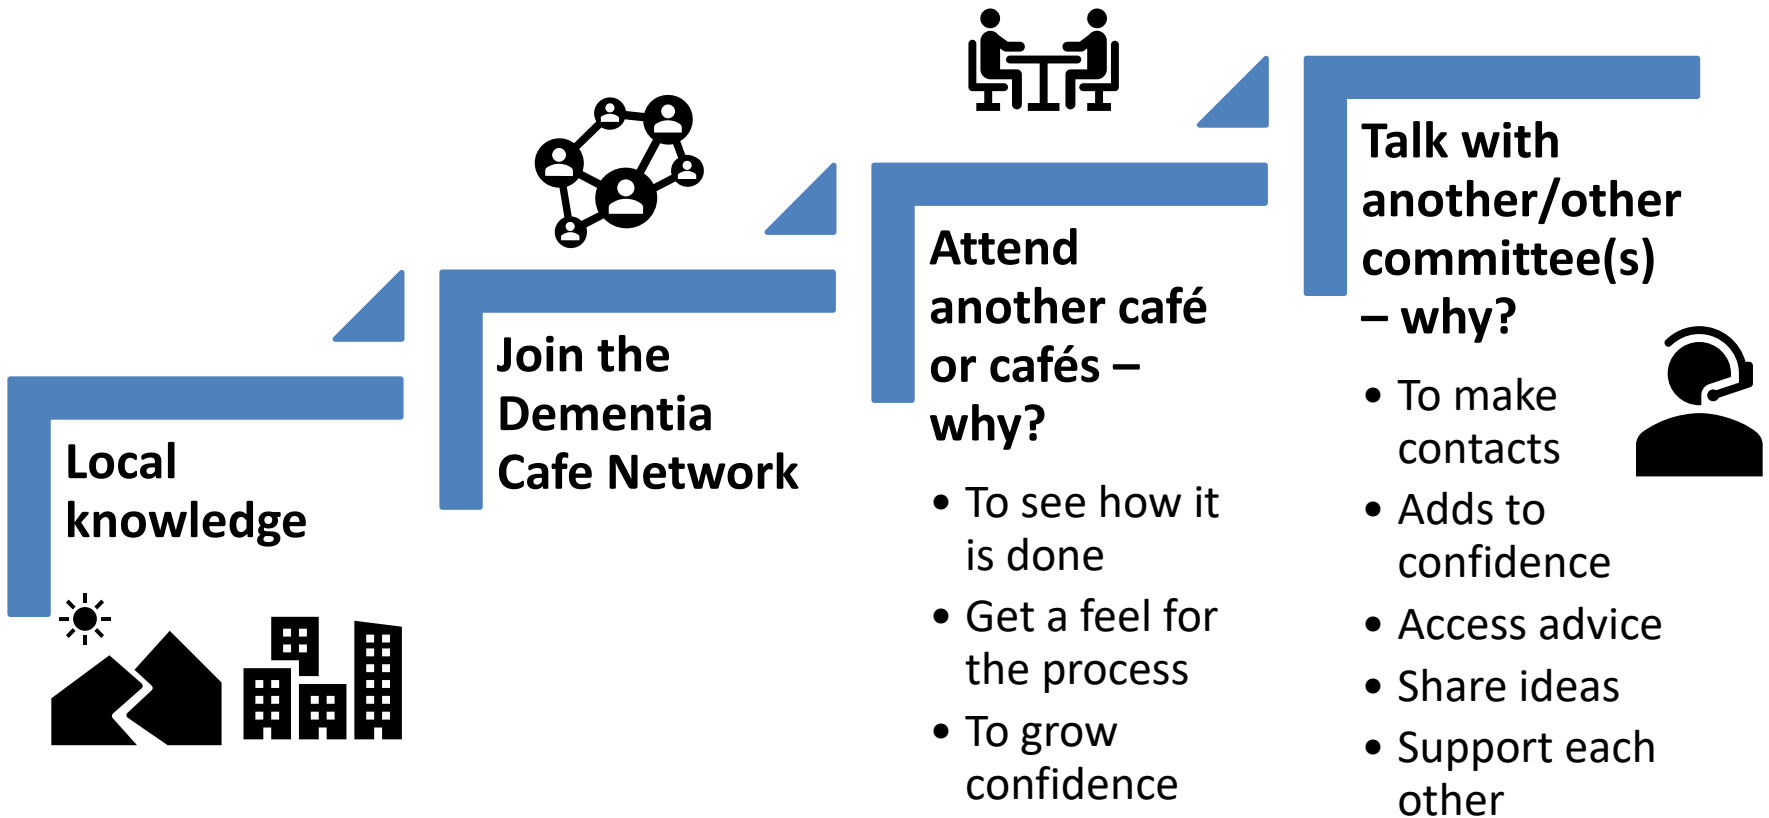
Local knowledge

Join the Dementia Cafe Network

Attend another café or cafés – why?

- To see how it is done
- Get a feel for the process
- To grow confidence

Talk with another/other committee(s) – why?

- To make contacts
- Adds to confidence
- Access advice
- Share ideas
- Support each other